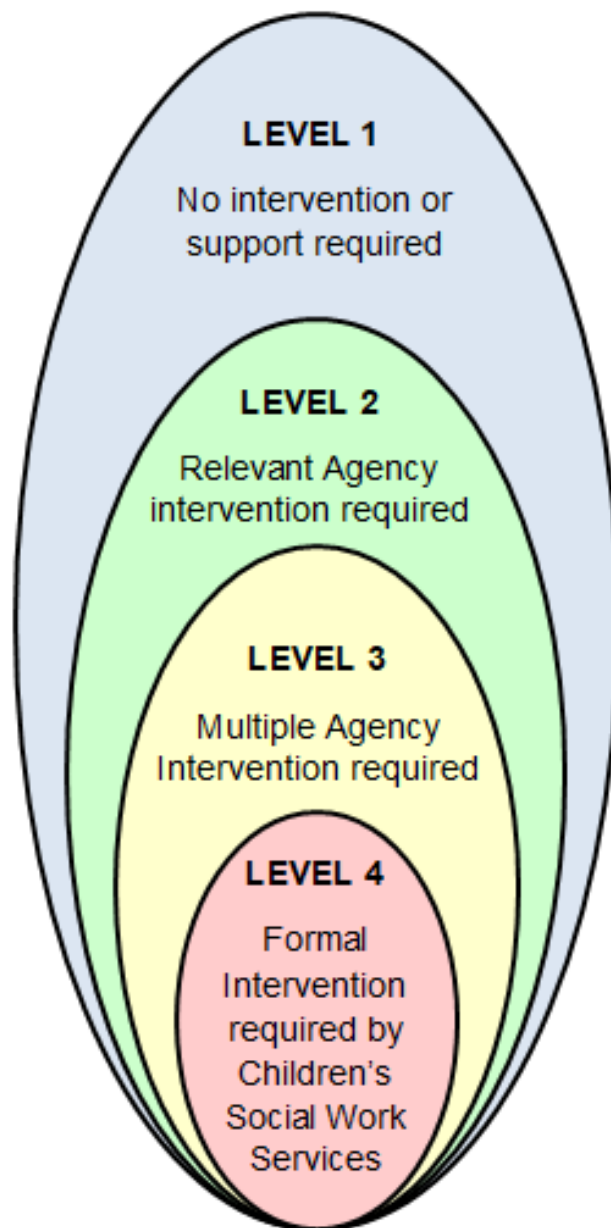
LEVEL 1

No intervention or support required

LEVEL 2

Relevant Agency intervention required

LEVEL 3

Multiple Agency Intervention required

LEVEL 4

Formal Intervention required by Children's Social Work Services